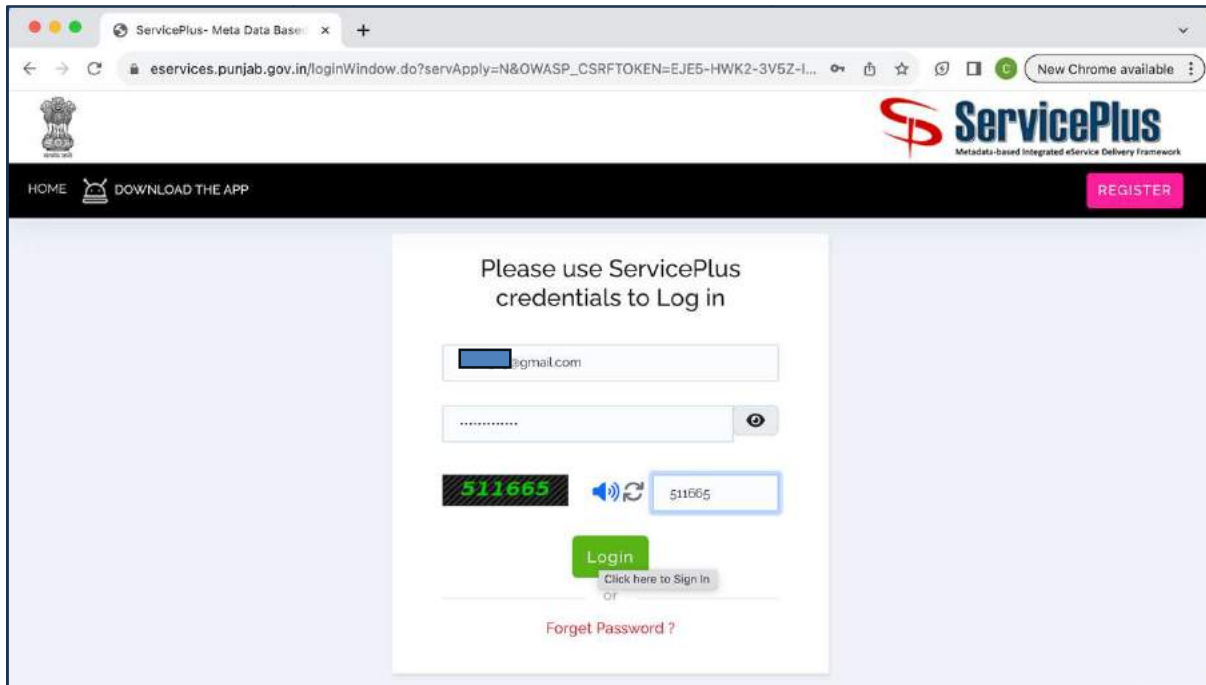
ServicePlus- Meta Data Base

eservices.punjab.gov.in/loginWindow.do?servApply=N&OWASP_CSRFTOKEN=EJE5-HWK2-3V5Z-I...

New Chrome available

ServicePlus
Metadata-based Integrated eService Delivery Framework

HOME DOWNLOAD THE APP

REGISTER

Please use ServicePlus credentials to Log in

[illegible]@gmail.com

..............

511665

511665

Login

Click here to Sign In

or

Forget Password ?